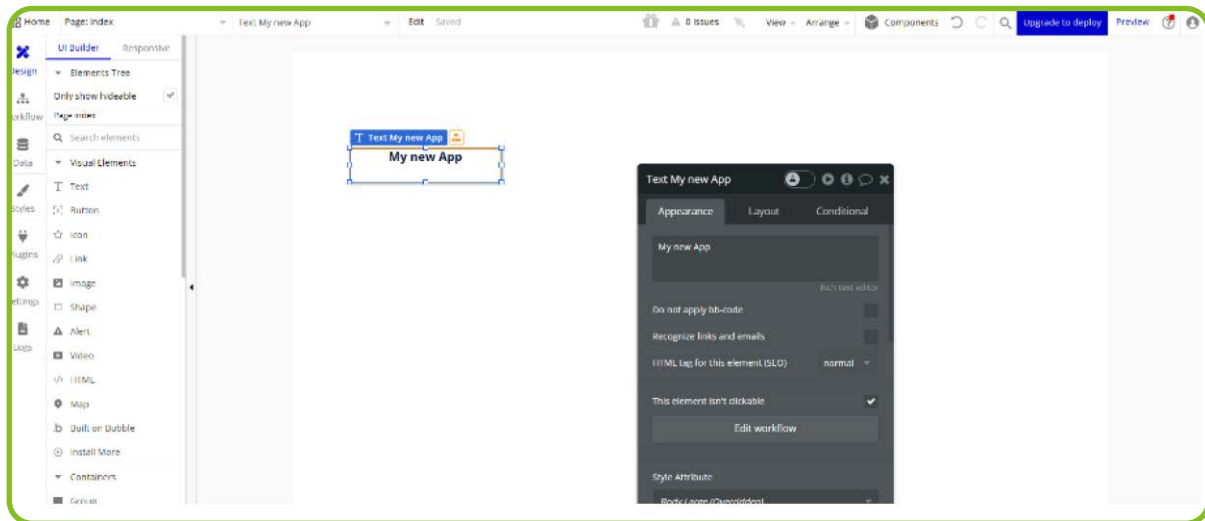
Home Page: index Text My new App Edit Saved 0 issues View Arrange Components Upgrade to deploy Preview

Design
Workflow
Data
Styles
Plugins
Settings
Logs

UI Builder Responsive
Elements Tree
Only show hideable
Page index
Search elements
Visual Elements
Text
Button
Icon
Link
Image
Shape
Alert
Video
HTML
Map
Built on Bubble
Install More
Containers
Group

Text My new App
My new App

Text My new App
Appearance Layout Conditional
My new App
Rich text editor
Do not apply bb-code
Recognize links and emails
HTML tag for this element (SEO) normal
This element isn't clickable
Edit workflow
Style Attribute
Body Large (Overridden)